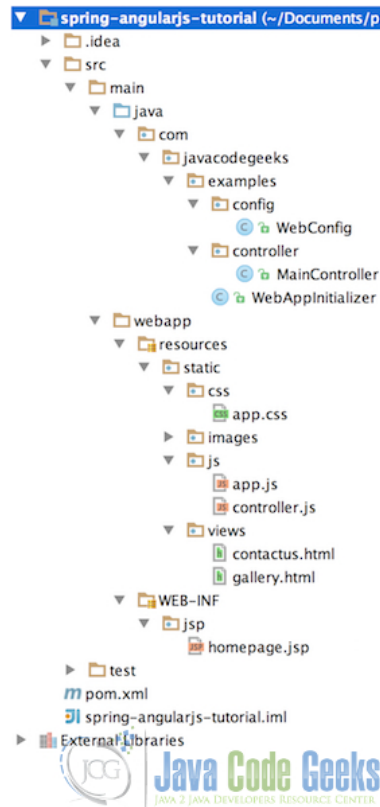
spring-angularjs-tutorial (~/Documents/p
.idea
src
main
java
com
javacodegeeks
examples
config
C WebConfig
controller
C MainController
C WebAppInitializer
webapp
resources
static
css
CSS app.css
images
js
JS app.js
JS controller.js
views
contactus.html
gallery.html
WEB-INF
jsp
JSP homepage.jsp
test
m pom.xml
spring-angularjs-tutorial.iml
External Libraries
JCG
Java Code Geeks
JAVA 2 JAVA DEVELOPERS RESOURCE CENTER